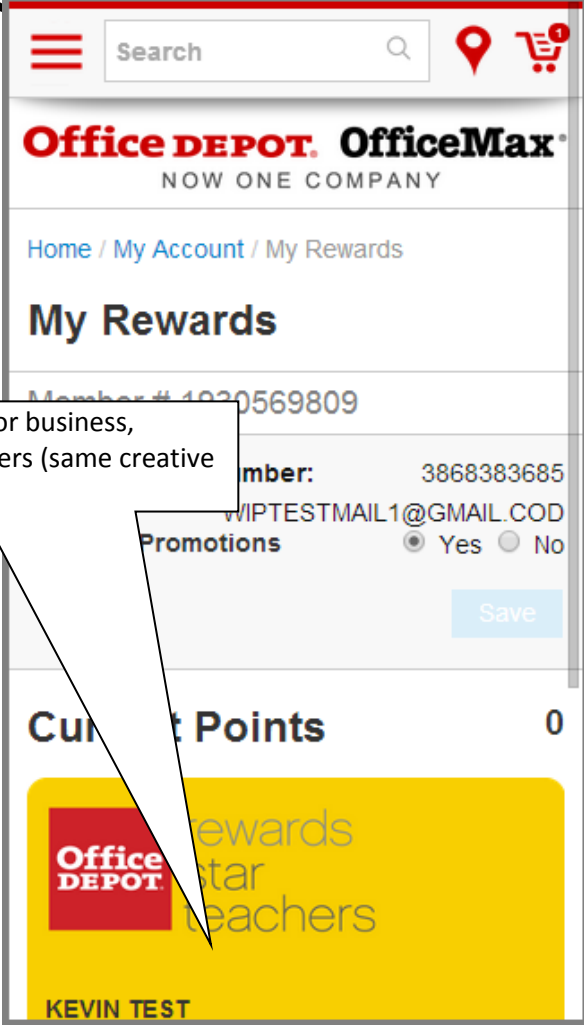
Search

1

Office DEPOT. OfficeMax·
NOW ONE COMPANY

Home / My Account / My Rewards

My Rewards

Member # 1930569809

or business,
ers (same creative

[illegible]mber: 3868383685
WIPTESTMAIL1@GMAIL.COD
Promotions Yes No

Save

Cu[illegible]t Points 0

Office DEPOT. rewards star teachers

KEVIN TEST